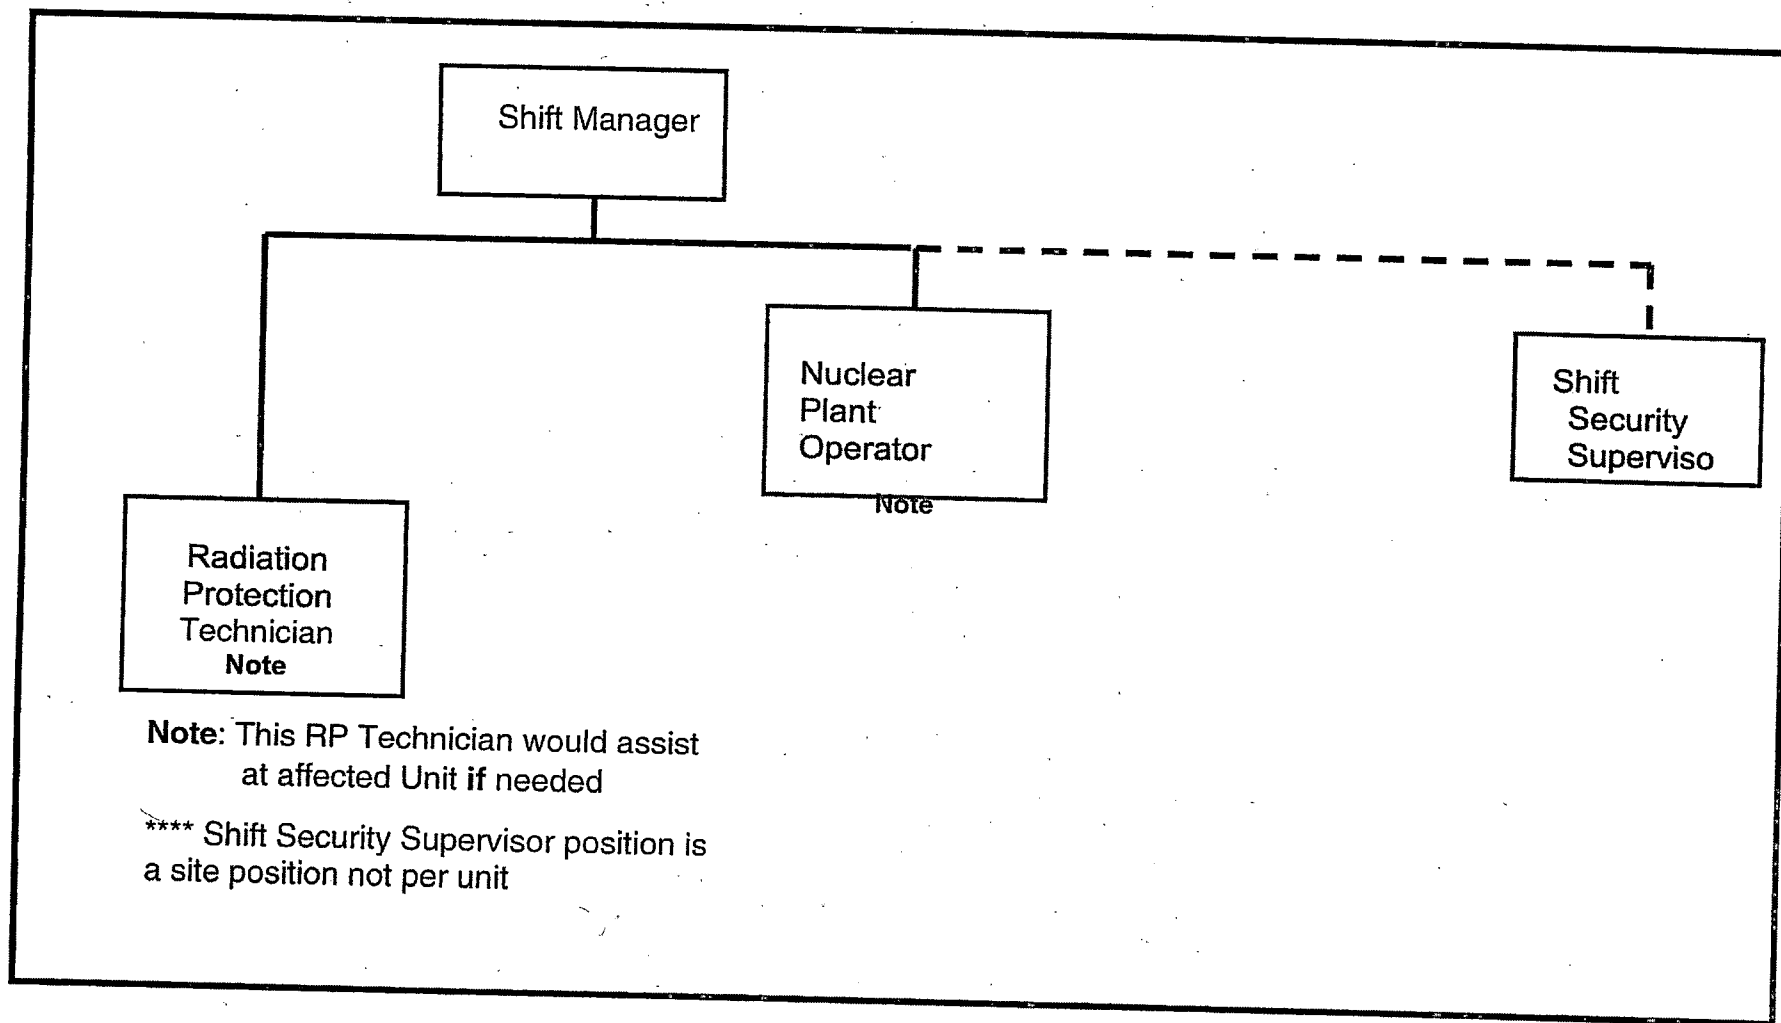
Shift Manager

Radiation Protection Technician
Note

Nuclear Plant Operator
Note

Shift Security Superviso

Note: This RP Technician would assist at affected Unit if needed

**** Shift Security Supervisor position is a site position not per unit